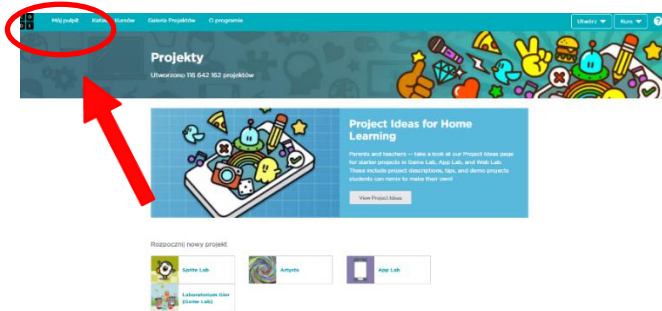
Mój pulpit Katalog kursów Galeria Projektów O programie

Utwórz ▾ Kurs ▾

Projekty

Utworzono 116 642 162 projektów

Project Ideas for Home Learning

Parents and teachers — take a look at our Project Ideas page for starter projects in Game Lab, App Lab, and Web Lab. These include project descriptions, tips, and demo projects students can remix to make their own!

View Project Ideas

Rozpocznij nowy projekt

Sprite Lab

Artysta

App Lab

Laboratorium Gier (Game Lab)